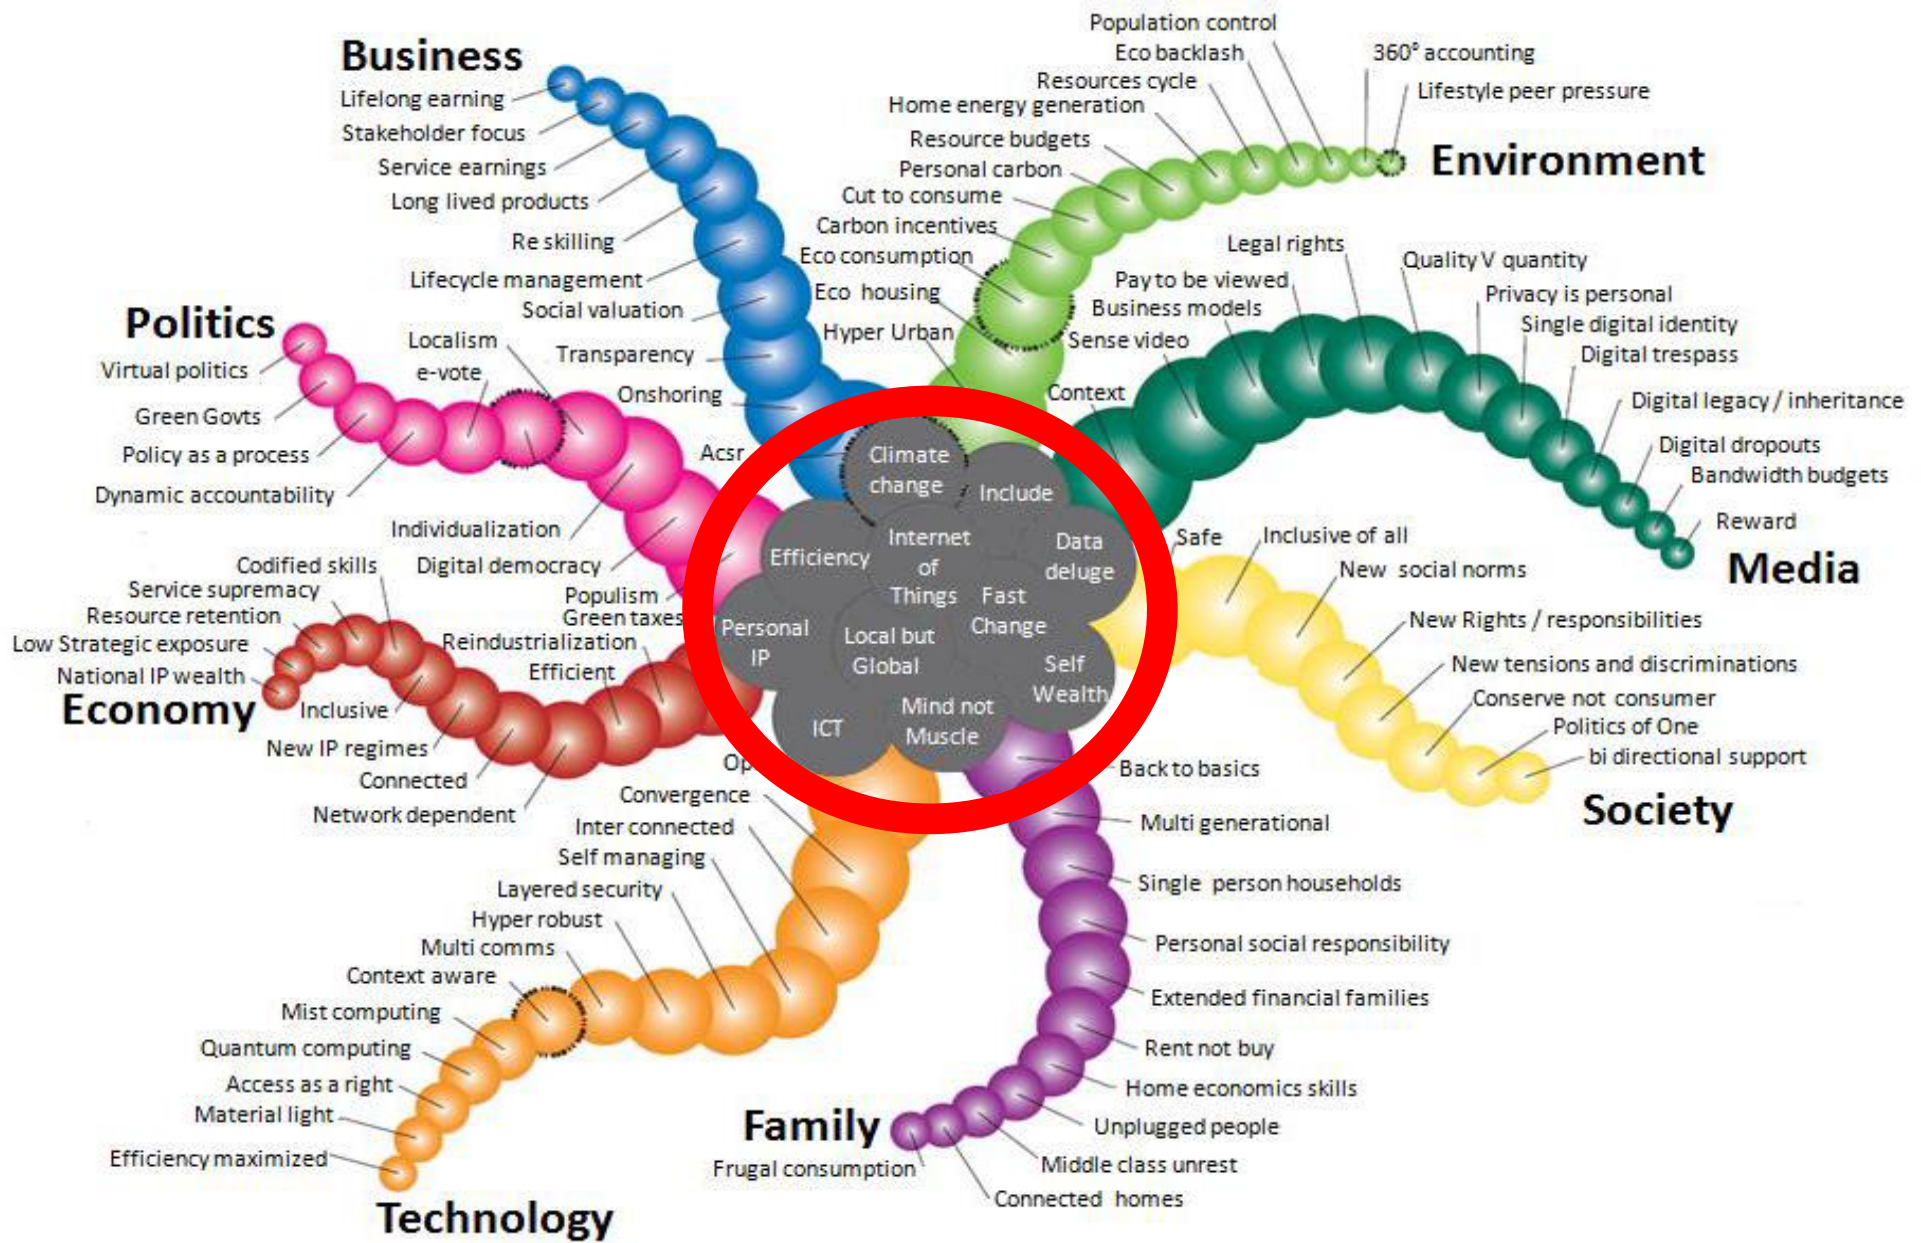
Business
Lifelong earning
Stakeholder focus
Service earnings
Long lived products
Re skilling
Lifecycle management
Social valuation
Transparency
Onshoring

Politics
Virtual politics
Green Govts
Policy as a process
Dynamic accountability
Localism
e-vote
Individualization
Digital democracy
Populism
Green taxes
Acsr

Economy
Codified skills
Service supremacy
Resource retention
Low Strategic exposure
National IP wealth
Inclusive
New IP regimes
Connected
Network dependent
Reindustrialization
Efficient

Environment
Population control
Eco backlash
Resources cycle
Home energy generation
Resource budgets
Personal carbon
Cut to consume
Carbon incentives
Eco consumption
Eco housing
Hyper Urban
360° accounting
Lifestyle peer pressure

Media
Legal rights
Pay to be viewed
Business models
Sense video
Context
Quality V quantity
Privacy is personal
Single digital identity
Digital trespass
Digital legacy / inheritance
Digital dropouts
Bandwidth budgets
Reward

Society
Safe
Inclusive of all
New social norms
New Rights / responsibilities
New tensions and discriminations
Conserve not consumer
Politics of One
bi directional support

Climate change
Include
Efficiency
Internet of Things
Data deluge
Fast Change
Personal IP
Local but Global
Self Wealth
ICT
Mind not Muscle

Family
Back to basics
Multi generational
Single person households
Personal social responsibility
Extended financial families
Rent not buy
Home economics skills
Unplugged people
Middle class unrest
Connected homes
Frugal consumption

Technology
Op
Convergence
Inter connected
Self managing
Layered security
Hyper robust
Multi comms
Context aware
Mist computing
Quantum computing
Access as a right
Material light
Efficiency maximized